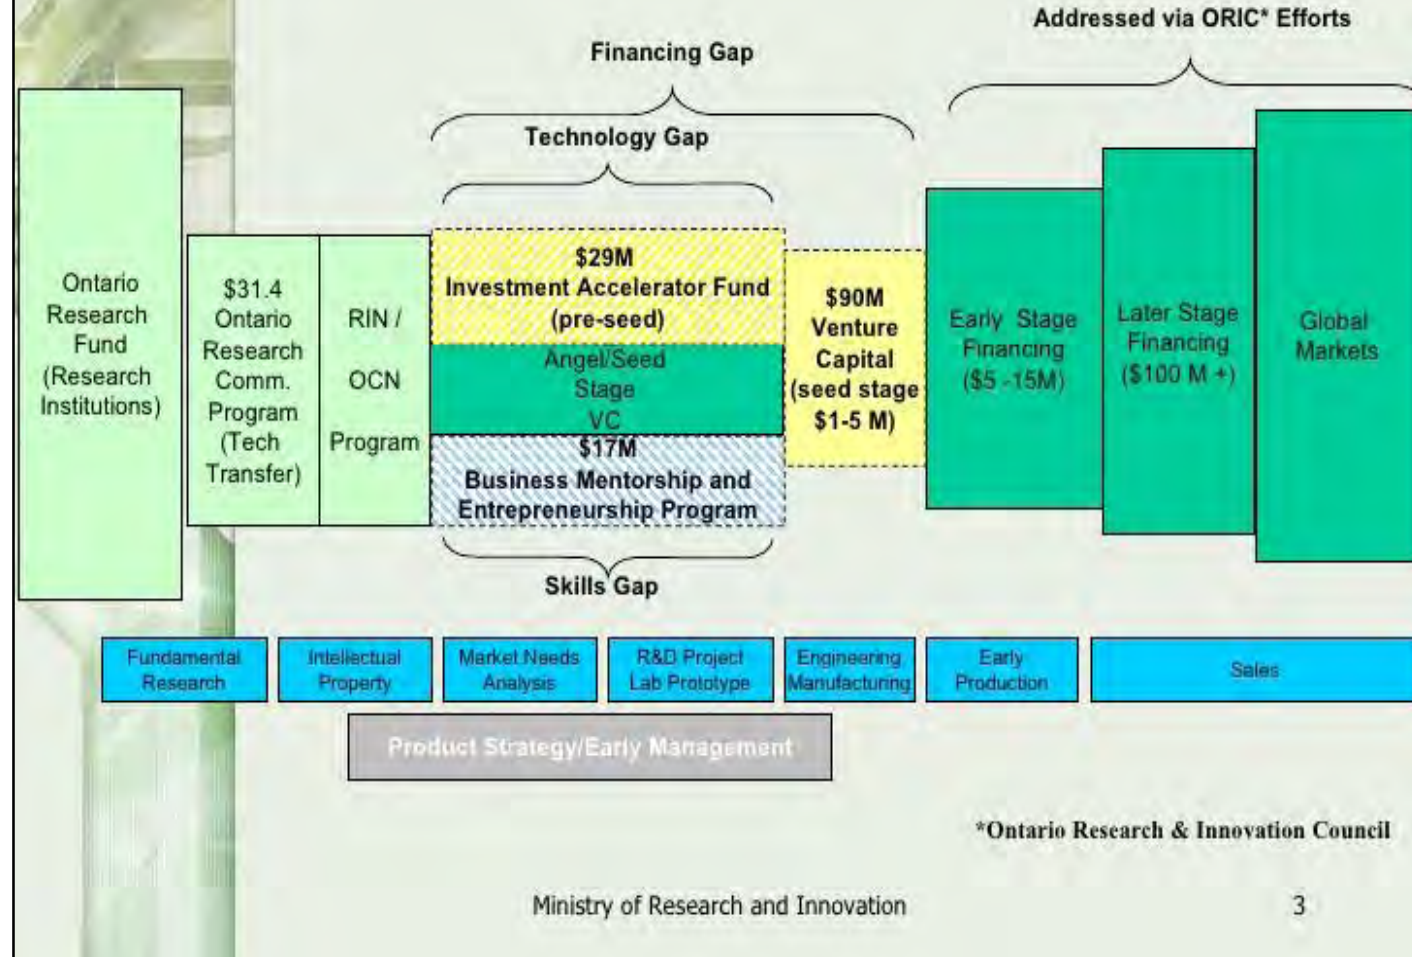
Addressed via ORIC* Efforts

Financing Gap

Technology Gap

Ontario Research Fund (Research Institutions)

$31.4 Ontario Research Comm. Program (Tech Transfer)

RIN / OCN Program

$29M
Investment Accelerator Fund (pre-seed)

Angel/Seed Stage VC

$17M
Business Mentorship and Entrepreneurship Program

$90M
Venture Capital (seed stage $1-5 M)

Early Stage Financing ($5 -15M)

Later Stage Financing ($100 M +)

Global Markets

Skills Gap

Fundamental Research

Intellectual Property

Market Needs Analysis

R&D Project Lab Prototype

Engineering Manufacturing

Early Production

Sales

Product Strategy/Early Management

*Ontario Research & Innovation Council

Ministry of Research and Innovation

3